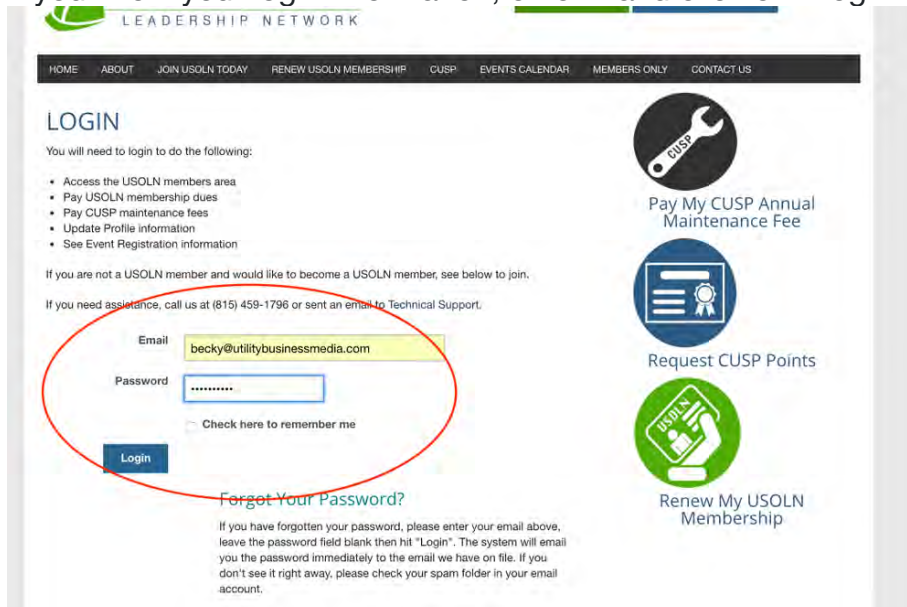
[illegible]
LEADERSHIP NETWORK

HOME ABOUT JOIN USOLN TODAY RENEW USOLN MEMBERSHIP CUSP EVENTS CALENDAR MEMBERS ONLY CONTACT US

LOGIN

You will need to login to do the following:

- Access the USOLN members area
- Pay USOLN membership dues
- Pay CUSP maintenance fees
- Update Profile information
- See Event Registration information

If you are not a USOLN member and would like to become a USOLN member, see below to join.

If you need assistance, call us at (815) 459-1796 or sent an email to Technical Support.

Email becky@utilitybusinessmedia.com

Password ••••••••••

Check here to remember me

Login

Forgot Your Password?

If you have forgotten your password, please enter your email above, leave the password field blank then hit "Login". The system will email you the password immediately to the email we have on file. If you don't see it right away, please check your spam folder in your email account.

CUSP

Pay My CUSP Annual Maintenance Fee

Request CUSP Points

USOLN

Renew My USOLN Membership